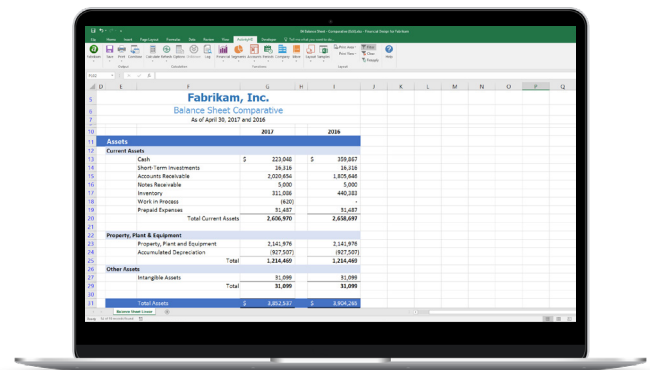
Fabrikam, Inc.
Balance Sheet Comparative
As of April 30, 2017 and 2016

| | 2017 | 2016 |
|---|---|---|
| **Assets** | | |
| **Current Assets** | | |
| Cash | $ 223,048 | $ 359,867 |
| Short-Term Investments | 16,318 | 16,016 |
| Accounts Receivable | 2,020,654 | 1,805,646 |
| Notes Receivable | 5,000 | 5,000 |
| Inventory | 311,088 | 440,383 |
| Work in Process | (620) | - |
| Prepaid Expenses | 31,487 | 31,487 |
| Total Current Assets | 2,606,970 | 2,658,697 |
| **Property, Plant & Equipment** | | |
| Property, Plant and Equipment | 2,141,976 | 2,141,976 |
| Accumulated Depreciation | (927,507) | (927,507) |
| Total | 1,214,469 | 1,214,469 |
| **Other Assets** | | |
| Intangible Assets | 31,099 | 31,099 |
| Total | 31,099 | 31,099 |
| Total Assets | $ 3,852,537 | $ 3,904,265 |

Balance Sheet Linear